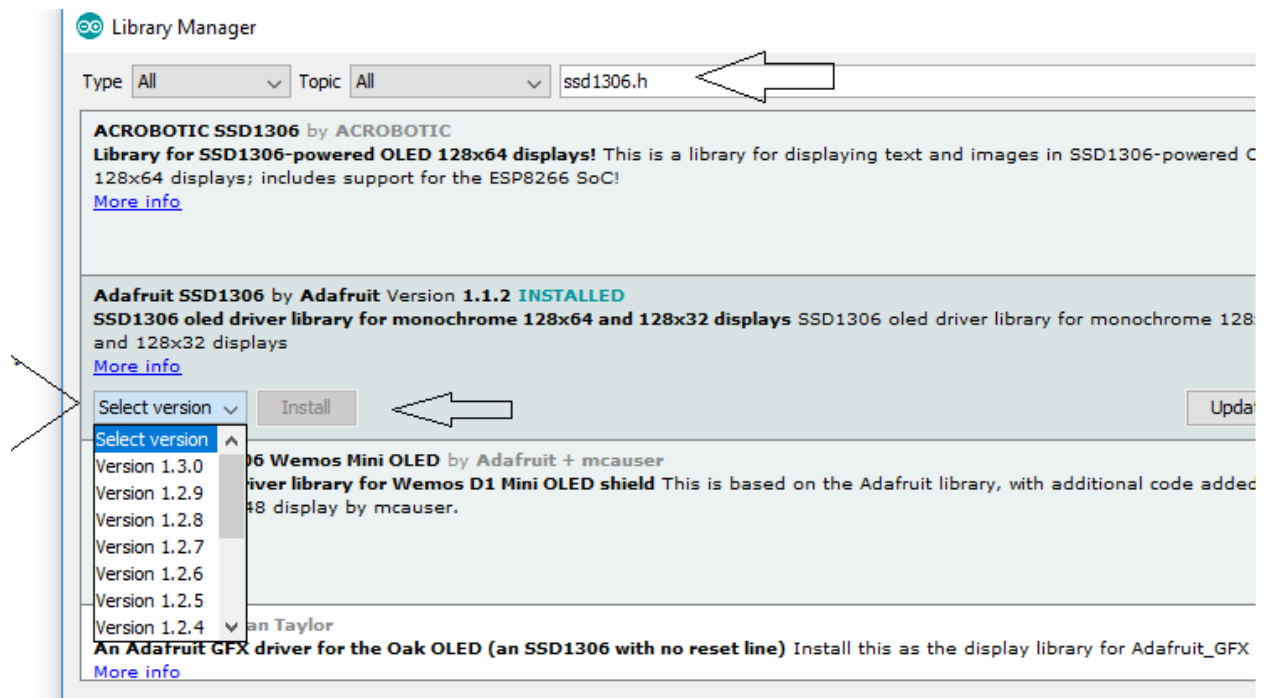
Library Manager

Type All Topic All ssd1306.h

ACROBOTIC SSD1306 by ACROBOTIC
Library for SSD1306-powered OLED 128x64 displays! This is a library for displaying text and images in SSD1306-powered O 128x64 displays; includes support for the ESP8266 SoC!
More info

Adafruit SSD1306 by Adafruit Version 1.1.2 INSTALLED
SSD1306 oled driver library for monochrome 128x64 and 128x32 displays SSD1306 oled driver library for monochrome 128 and 128x32 displays
More info

Select version Install Updat

Select version
Version 1.3.0
Version 1.2.9
Version 1.2.8
Version 1.2.7
Version 1.2.6
Version 1.2.5
Version 1.2.4

06 Wemos Mini OLED by Adafruit + mcauser
river library for Wemos D1 Mini OLED shield This is based on the Adafruit library, with additional code added 48 display by mcauser.

an Taylor
An Adafruit GFX driver for the Oak OLED (an SSD1306 with no reset line) Install this as the display library for Adafruit_GFX
More info